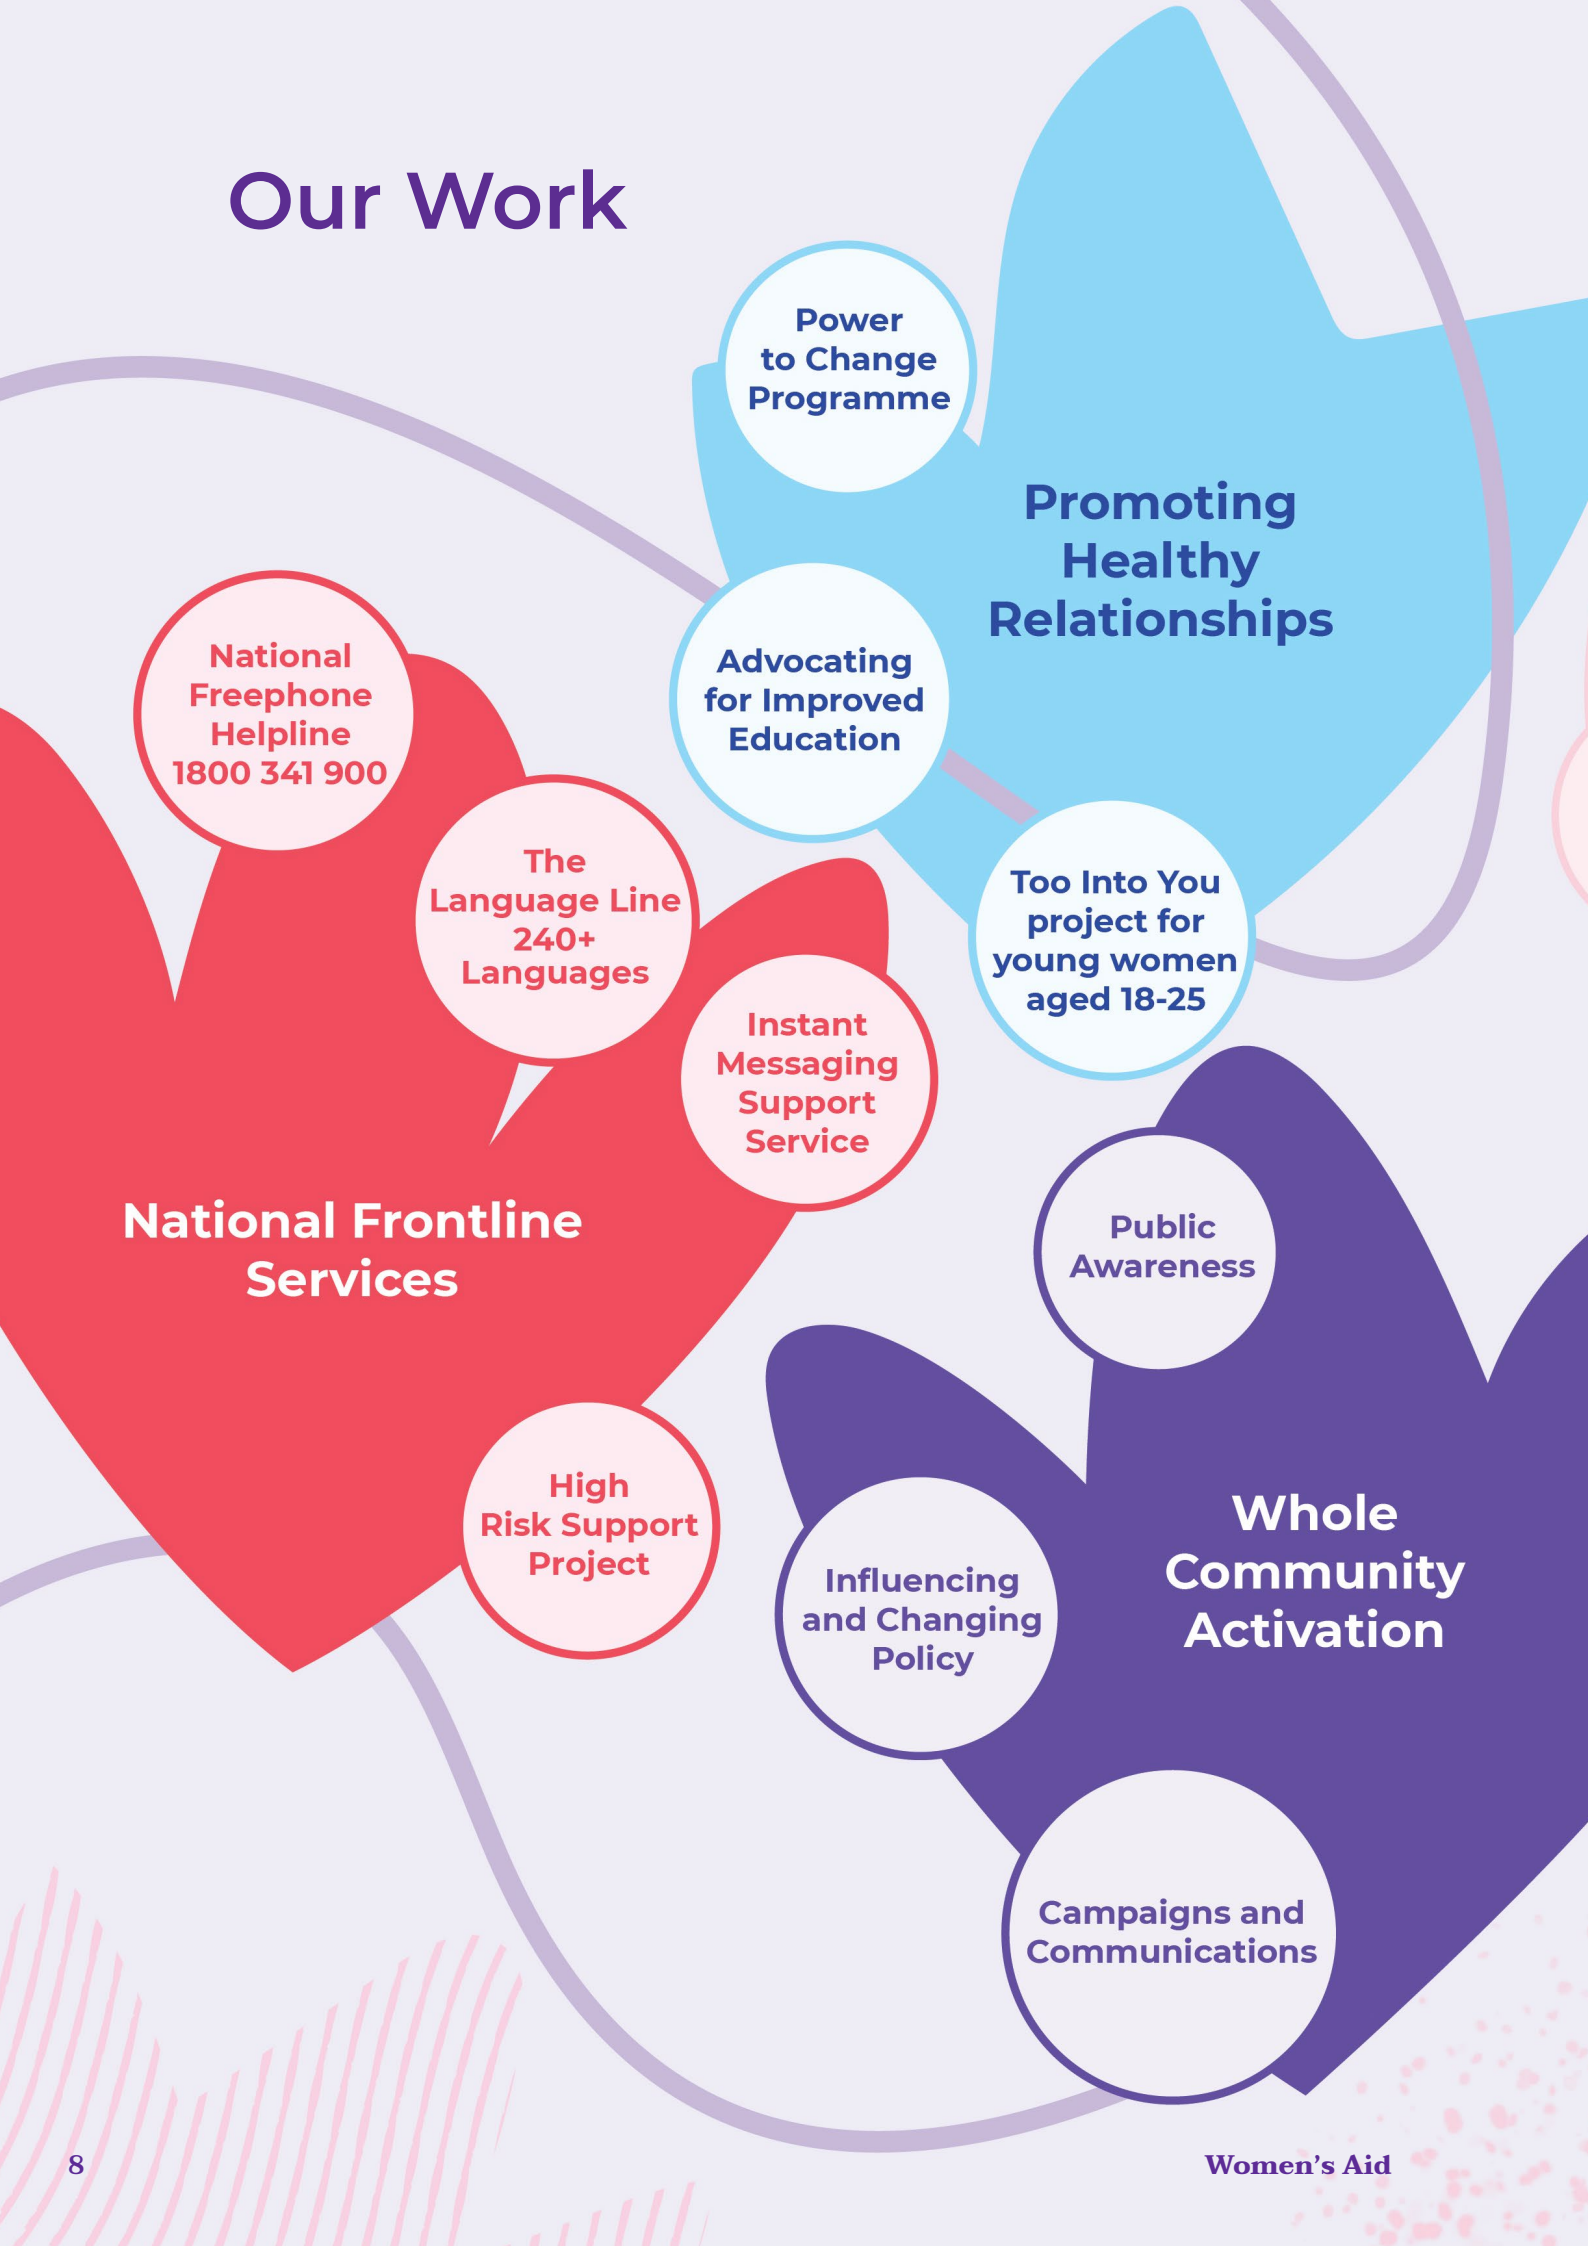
Our Work

Power to Change Programme

Promoting Healthy Relationships

Advocating for Improved Education

Too Into You project for young women aged 18-25

National Freephone Helpline 1800 341 900

The Language Line 240+ Languages

Instant Messaging Support Service

National Frontline Services

High Risk Support Project

Public Awareness

Influencing and Changing Policy

Whole Community Activation

Campaigns and Communications

8

Women's Aid